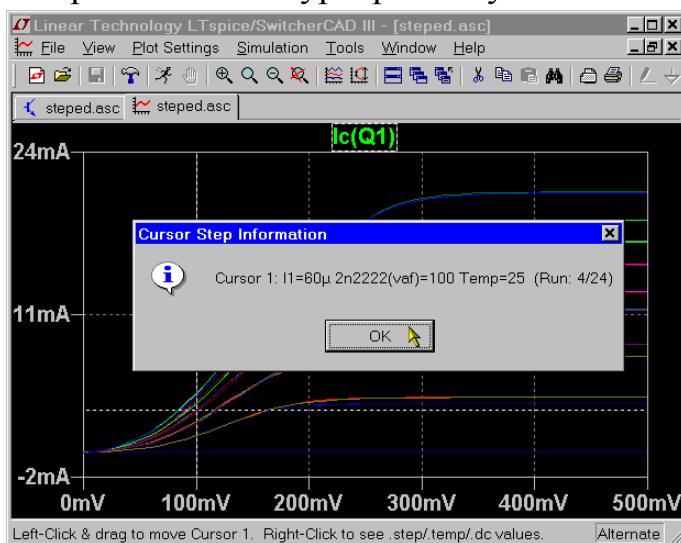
Linear Technology LTspice/SwitcherCAD III - [steped.asc]

File View Plot Settings Simulation Tools Window Help

steped.asc steped.asc

Ic(Q1)

24mA

11mA

-2mA

0mV 100mV 200mV 300mV 400mV 500mV

Cursor Step Information

Cursor 1: I1=60µ 2n2222(vaf)=100 Temp=25 (Run: 4/24)

OK

Left-Click & drag to move Cursor 1. Right-Click to see .step/.temp/.dc values.

Alternate